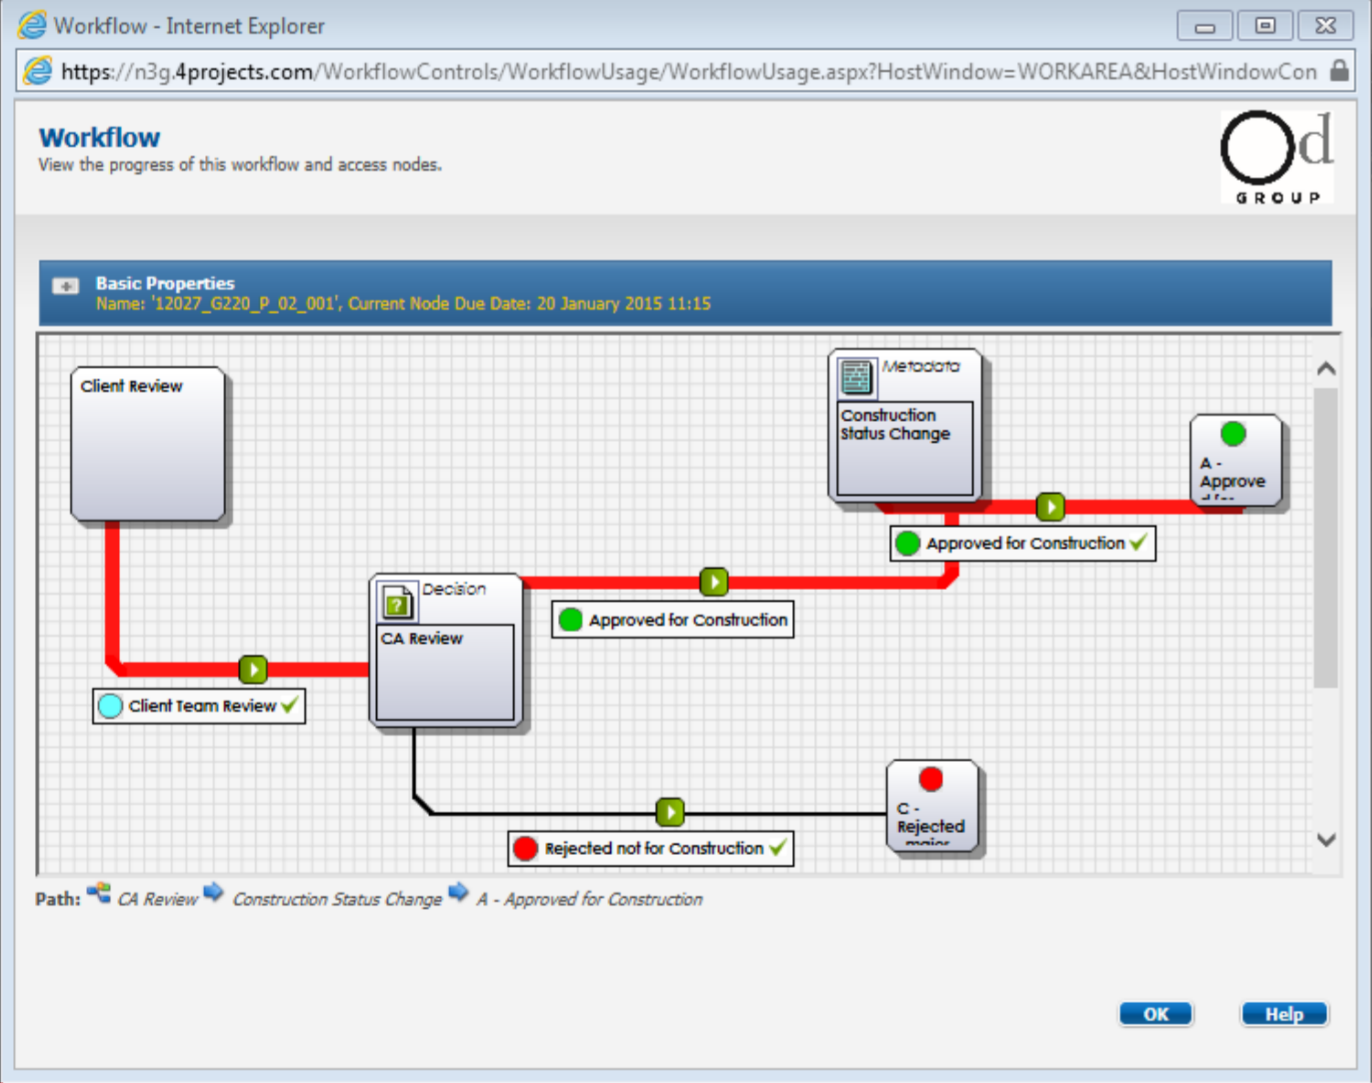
Workflow - Internet Explorer

https://n3g.4projects.com/WorkflowControls/WorkflowUsage/WorkflowUsage.aspx?HostWindow=WORKAREA&HostWindowCon

Workflow
View the progress of this workflow and access nodes.

Od
GROUP

Basic Properties
Name: '12027_G220_P_02_001', Current Node Due Date: 20 January 2015 11:15

Client Review

Metadata
Construction Status Change

A - Approve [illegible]

Approved for Construction

Decision
CA Review

Approved for Construction

Client Team Review

C - Rejected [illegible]

Rejected not for Construction

Path: CA Review Construction Status Change A - Approved for Construction

OK
Help